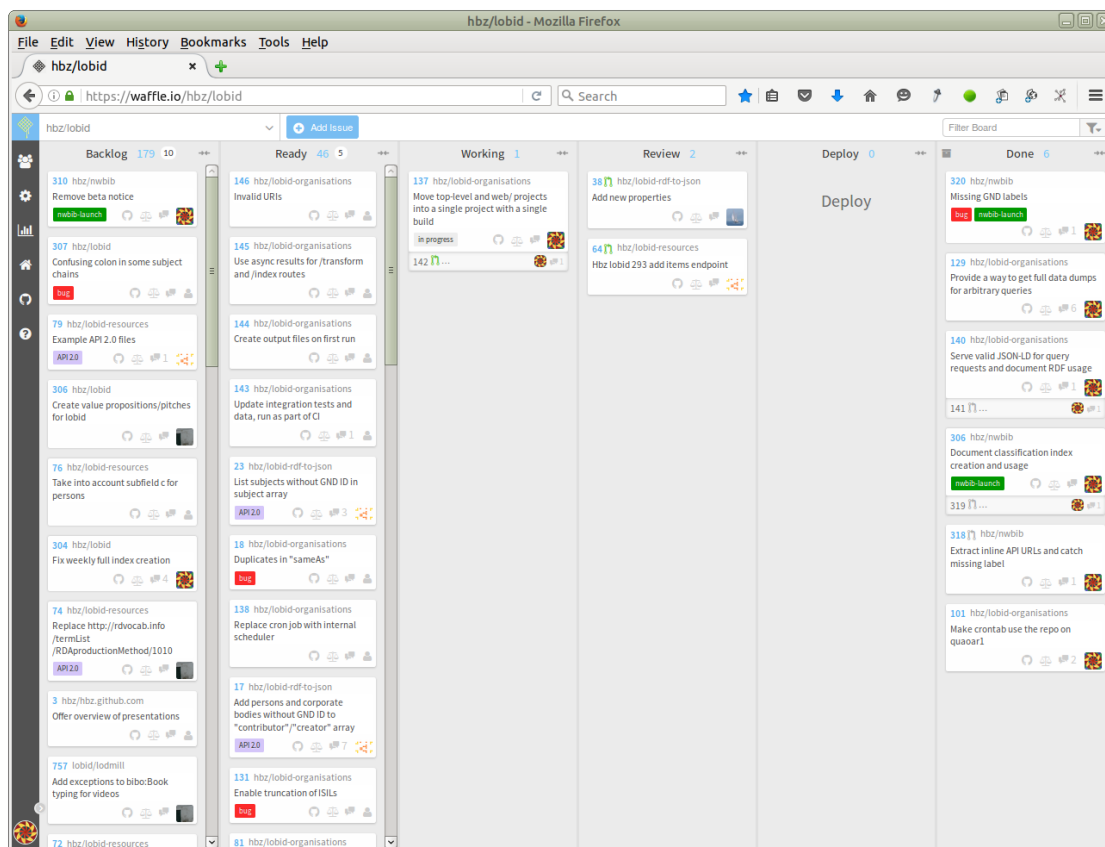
hbz/lobid - Mozilla Firefox

File Edit View History Bookmarks Tools Help

hbz/lobid ×

https://waffle.io/hbz/lobid

Search

hbz/lobid

Add Issue

Filter Board

Backlog 179 10

310 hbz/nwbib
Remove beta notice
nwbib-launch

307 hbz/lobid
Confusing colon in some subject chains
bug

79 hbz/lobid-resources
Example API 2.0 files
API 2.0
1

306 hbz/lobid
Create value propositions/pitches for lobid

76 hbz/lobid-resources
Take into account subfield c for persons

304 hbz/lobid
Fix weekly full index creation
4

74 hbz/lobid-resources
Replace http://rdvocab.info/termList/RDAproductionMethod/1010
API 2.0

3 hbz/hbz.github.com
Offer overview of presentations

757 lobid/lodmill
Add exceptions to bibo:Book typing for videos

72 hbz/lobid-resources

Ready 46 5

146 hbz/lobid-organisations
Invalid URIs

145 hbz/lobid-organisations
Use async results for /transform and /index routes

144 hbz/lobid-organisations
Create output files on first run

143 hbz/lobid-organisations
Update integration tests and data, run as part of CI
1

23 hbz/lobid-rdf-to-json
List subjects without GND ID in subject array
API 2.0
3

18 hbz/lobid-organisations
Duplicates in "sameAs"
bug

138 hbz/lobid-organisations
Replace cron job with internal scheduler

17 hbz/lobid-rdf-to-json
Add persons and corporate bodies without GND ID to "contributor"/"creator" array
API 2.0
7

131 hbz/lobid-organisations
Enable truncation of ISILs
bug

81 hbz/lobid-organisations

Working 1

137 hbz/lobid-organisations
Move top-level and web/ projects into a single project with a single build
in progress

142 ...
1

Review 2

38 hbz/lobid-rdf-to-json
Add new properties

64 hbz/lobid-resources
Hbz lobid 293 add items endpoint

Deploy 0

Deploy

Done 6

320 hbz/nwbib
Missing GND labels
bug nwbib-launch
1

129 hbz/lobid-organisations
Provide a way to get full data dumps for arbitrary queries
6

140 hbz/lobid-organisations
Serve valid JSON-LD for query requests and document RDF usage
1

141 ...
1

306 hbz/nwbib
Document classification index creation and usage
nwbib-launch

319 ...
1

318 hbz/nwbib
Extract inline API URLs and catch missing label
1

101 hbz/lobid-organisations
Make crontab use the repo on quaoar1
2